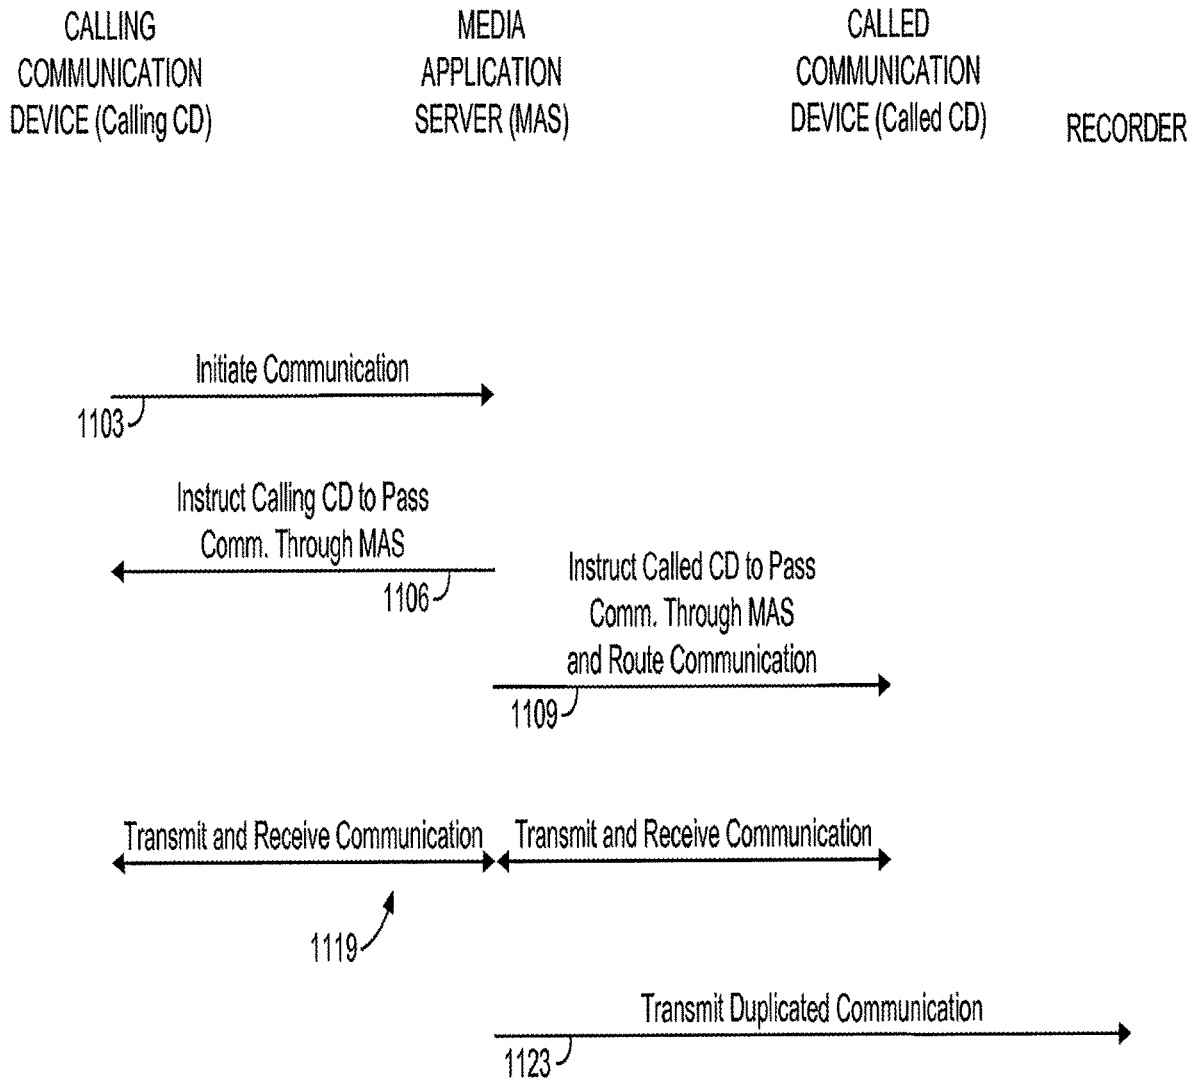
CALLING COMMUNICATION DEVICE (Calling CD)

MEDIA APPLICATION SERVER (MAS)

CALLED COMMUNICATION DEVICE (Called CD)

RECORDER

Initiate Communication

1103

Instruct Calling CD to Pass Comm. Through MAS

1106

Instruct Called CD to Pass Comm. Through MAS and Route Communication

1109

Transmit and Receive Communication

Transmit and Receive Communication

1119

Transmit Duplicated Communication

1123